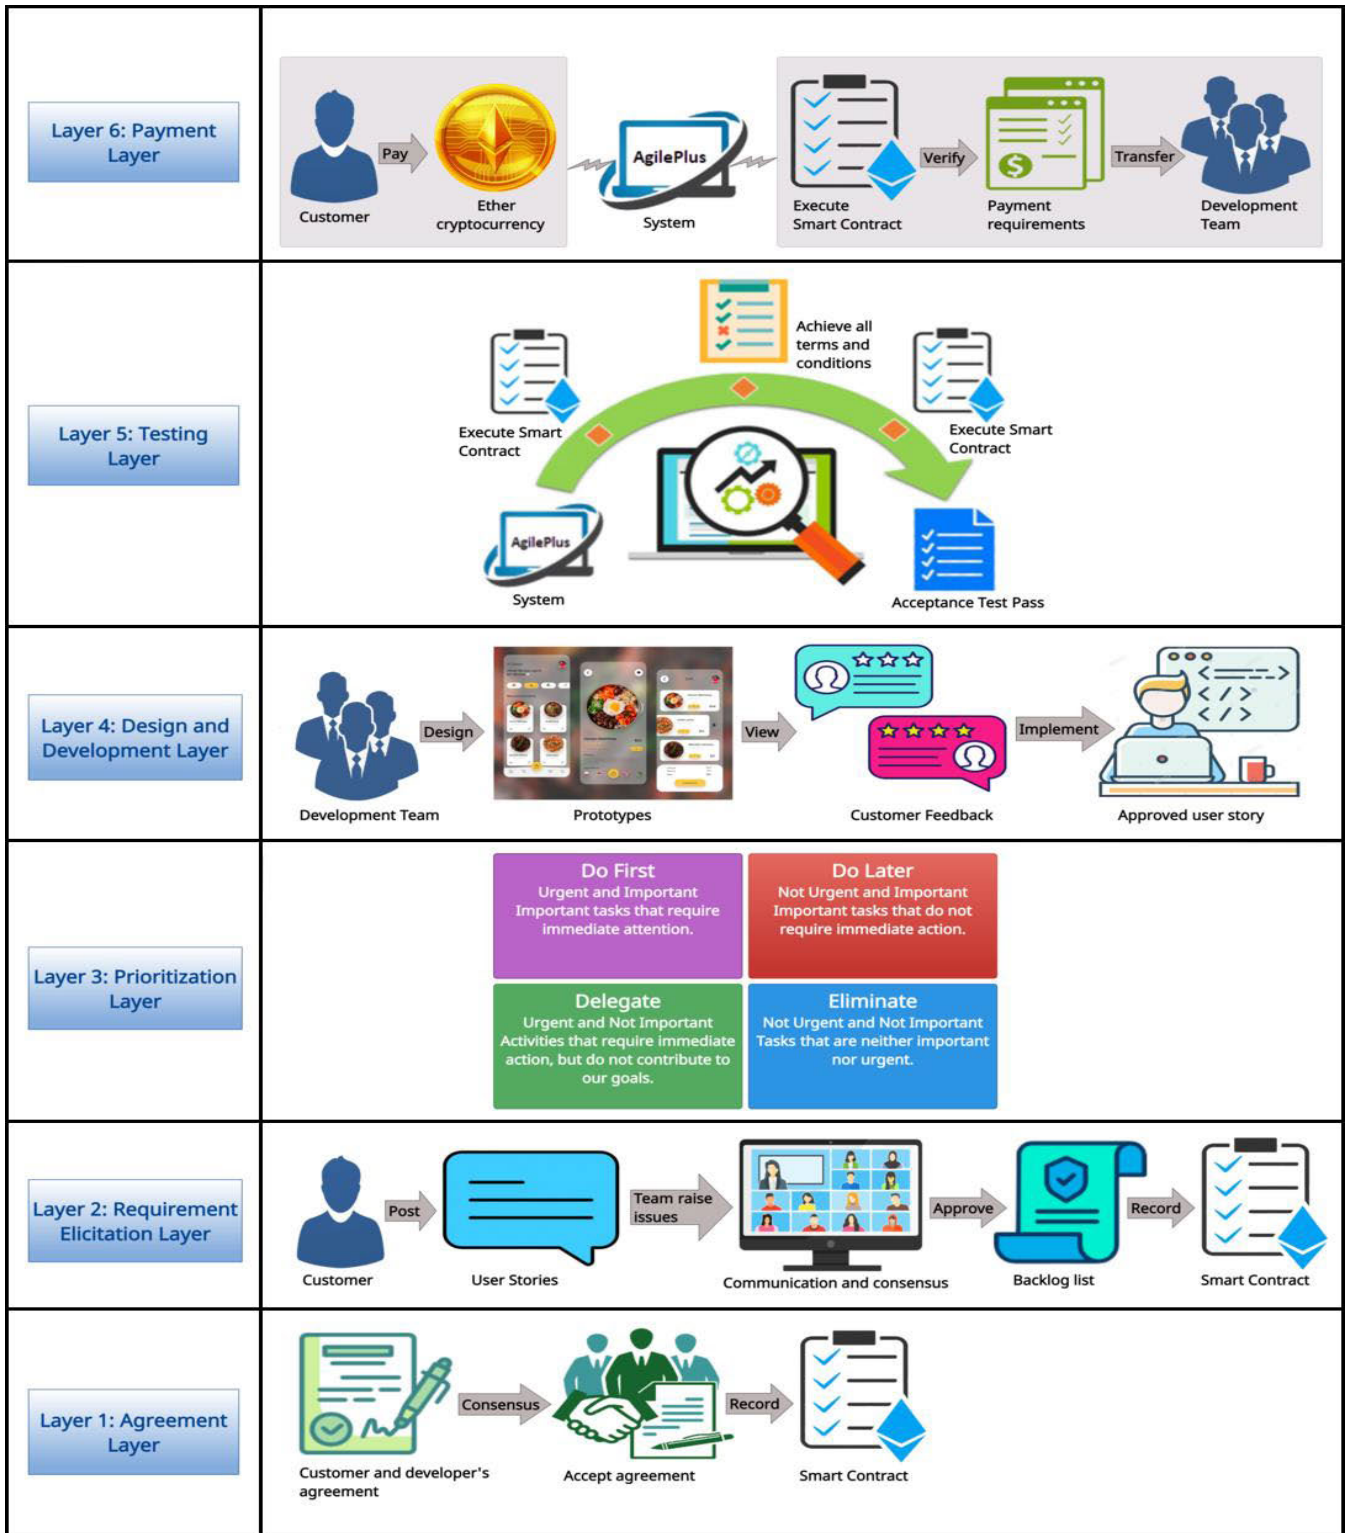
Layer 6: Payment Layer

Customer
Pay
Ether cryptocurrency
AgilePlus
System
Execute Smart Contract
Verify
Payment requirements
Transfer
Development Team

Layer 5: Testing Layer

Achieve all terms and conditions
Execute Smart Contract
Execute Smart Contract
AgilePlus
System
Acceptance Test Pass

Layer 4: Design and Development Layer

Development Team
Design
Prototypes
View
Customer Feedback
Implement
Approved user story

Layer 3: Prioritization Layer

| Do First<br>Urgent and Important<br>Important tasks that require immediate attention. | Do Later<br>Not Urgent and Important<br>Important tasks that do not require immediate action. |
|---|---|
| Delegate<br>Urgent and Not Important<br>Activities that require immediate action, but do not contribute to our goals. | Eliminate<br>Not Urgent and Not Important<br>Tasks that are neither important nor urgent. |

Layer 2: Requirement Elicitation Layer

Customer
Post
User Stories
Team raise issues
Communication and consensus
Approve
Backlog list
Record
Smart Contract

Layer 1: Agreement Layer

Customer and developer's agreement
Consensus
Accept agreement
Record
Smart Contract